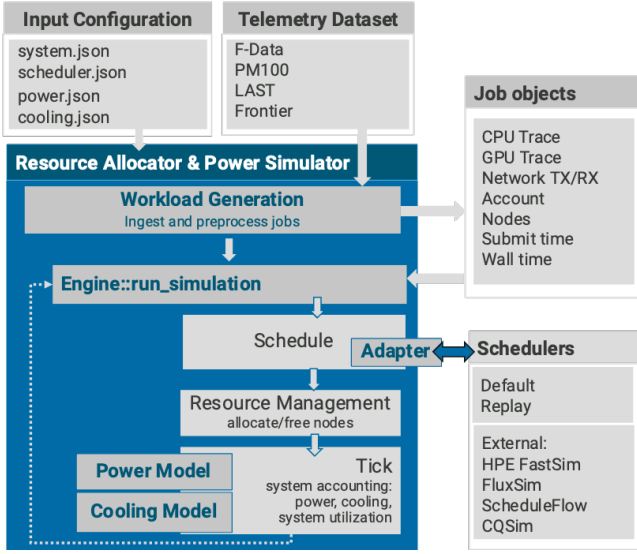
Input Configuration

system.json
scheduler.json
power.json
cooling.json

Telemetry Dataset

F-Data
PM100
LAST
Frontier

Job objects

CPU Trace
GPU Trace
Network TX/RX
Account
Nodes
Submit time
Wall time

Resource Allocator & Power Simulator

Workload Generation
Ingest and preprocess jobs

Engine::run_simulation

Schedule

Adapter

Schedulers

Default
Replay

External:
HPE FastSim
FluxSim
ScheduleFlow
CQSim

Resource Management
allocate/free nodes

Power Model

Cooling Model

Tick
system accounting:
power, cooling,
system utilization